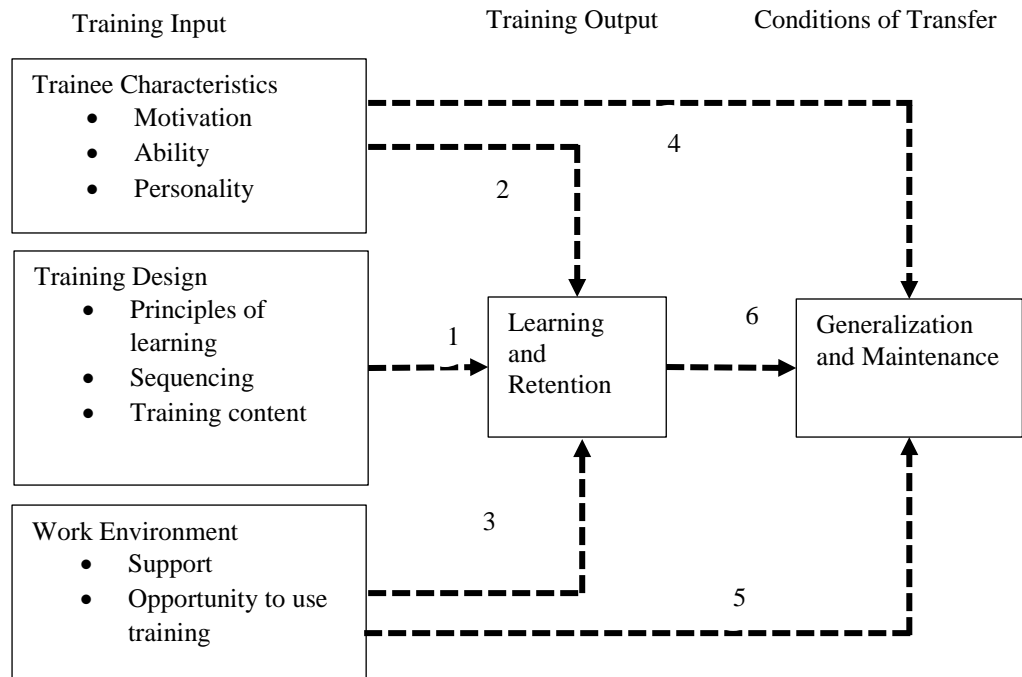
Training Input

Training Output

Conditions of Transfer

Trainee Characteristics
- Motivation
- Ability
- Personality

4

2

Training Design
- Principles of learning
- Sequencing
- Training content

1

Learning and Retention

6

Generalization and Maintenance

3

Work Environment
- Support
- Opportunity to use training

5